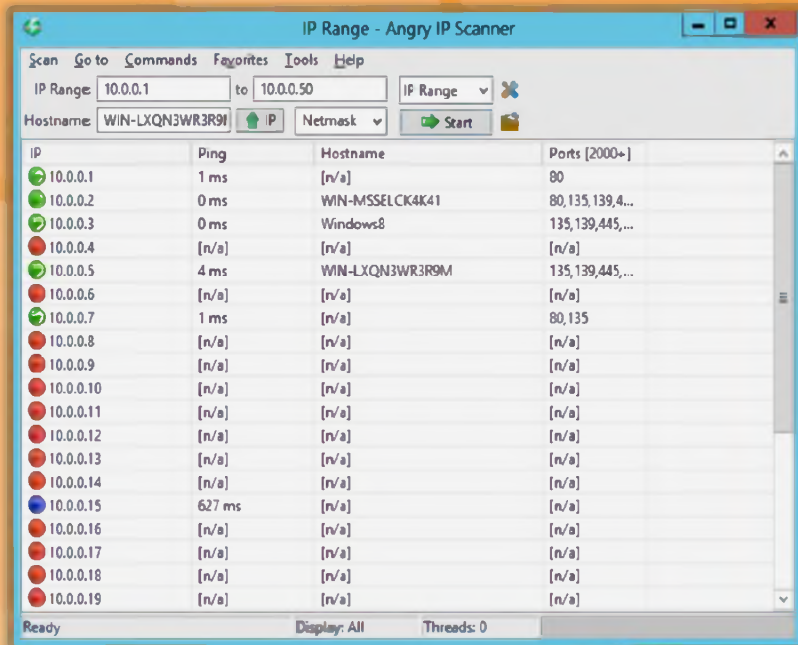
IP Range - Angry IP Scanner

Scan Go to Commands Favorites Tools Help

IP Range: 10.0.0.1 to 10.0.0.50 IP Range

Hostname: WIN-LXQN3WR3R9I IP Netmask Start

| IP | Ping | Hostname | Ports [2000+] |
|---|---|---|---|
| 10.0.0.1 | 1 ms | [n/a] | 80 |
| 10.0.0.2 | 0 ms | WIN-MSSELCK4K41 | 80,135,139,4... |
| 10.0.0.3 | 0 ms | Windows8 | 135,139,445,... |
| 10.0.0.4 | [n/a] | [n/a] | [n/a] |
| 10.0.0.5 | 4 ms | WIN-LXQN3WR3R9M | 135,139,445,... |
| 10.0.0.6 | [n/a] | [n/a] | [n/a] |
| 10.0.0.7 | 1 ms | [n/a] | 80,135 |
| 10.0.0.8 | [n/a] | [n/a] | [n/a] |
| 10.0.0.9 | [n/a] | [n/a] | [n/a] |
| 10.0.0.10 | [n/a] | [n/a] | [n/a] |
| 10.0.0.11 | [n/a] | [n/a] | [n/a] |
| 10.0.0.12 | [n/a] | [n/a] | [n/a] |
| 10.0.0.13 | [n/a] | [n/a] | [n/a] |
| 10.0.0.14 | [n/a] | [n/a] | [n/a] |
| 10.0.0.15 | 627 ms | [n/a] | [n/a] |
| 10.0.0.16 | [n/a] | [n/a] | [n/a] |
| 10.0.0.17 | [n/a] | [n/a] | [n/a] |
| 10.0.0.18 | [n/a] | [n/a] | [n/a] |
| 10.0.0.19 | [n/a] | [n/a] | [n/a] |

Ready Display: All Threads: 0